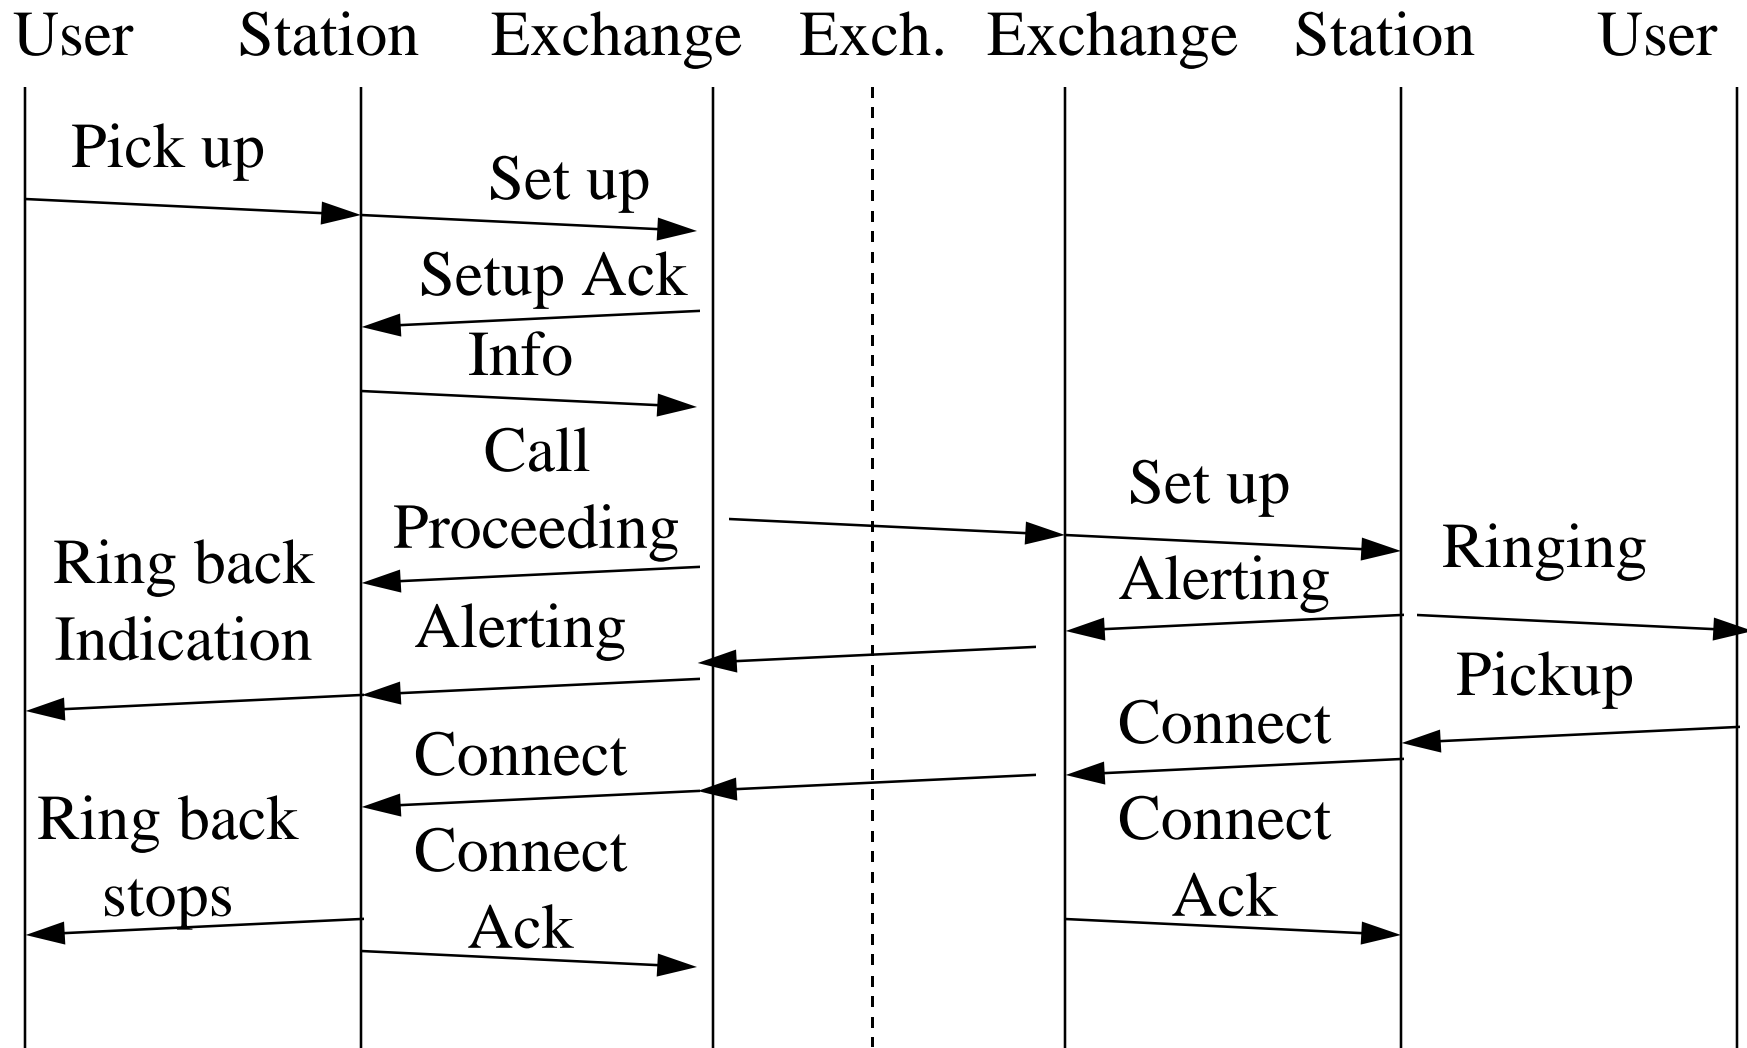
User Station Exchange Exch. Exchange Station User

Pick up

Set up

Setup Ack

Info

Call Proceeding

Set up

Ringing

Ring back Indication

Alerting

Alerting

Pickup

Connect

Connect

Ring back stops

Connect Ack

Connect Ack